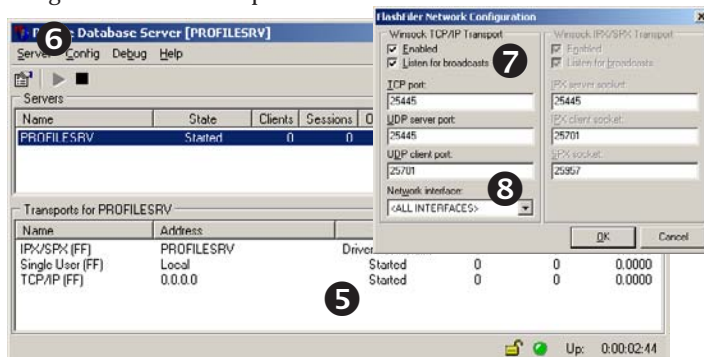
P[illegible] Database Server [PROFILESRV]
6
Server Config Debug Help

Servers
| Name | State | Clients | Sessions | O |
|---|---|---|---|---|
| PROFILESRV | Started | 0 | 0 | |

Transports for PROFILESRV
| Name | Address | | | | |
|---|---|---|---|---|---|
| IPX/SPX (FF) | PROFILESRV | Driver | | | |
| Single User (FF) | Local | Started | 0 | 0 | 0.0000 |
| TCP/IP (FF) | 0.0.0.0 | Started | 0 | 0 | 0.0000 |

5

Up: 0:00:02:44

Flashfiler Network Configuration
Winsock TCP/IP Transport
Enabled
Listen for broadcasts
7
TCP port:
25445
UDP server port:
25445
UDP client port:
25701
Network interface:
8
<ALL INTERFACES>

Winsock IPX/SPX Transport
Enabled
Listen for broadcasts
IPX server socket:
25445
IPX client socket:
25701
SPX socket:
25957

OK
Cancel